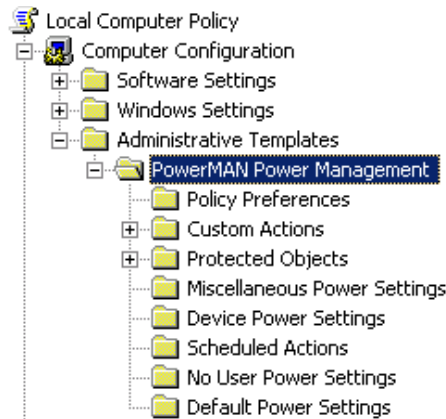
Local Computer Policy
Computer Configuration
Software Settings
Windows Settings
Administrative Templates
PowerMAN Power Management
Policy Preferences
Custom Actions
Protected Objects
Miscellaneous Power Settings
Device Power Settings
Scheduled Actions
No User Power Settings
Default Power Settings